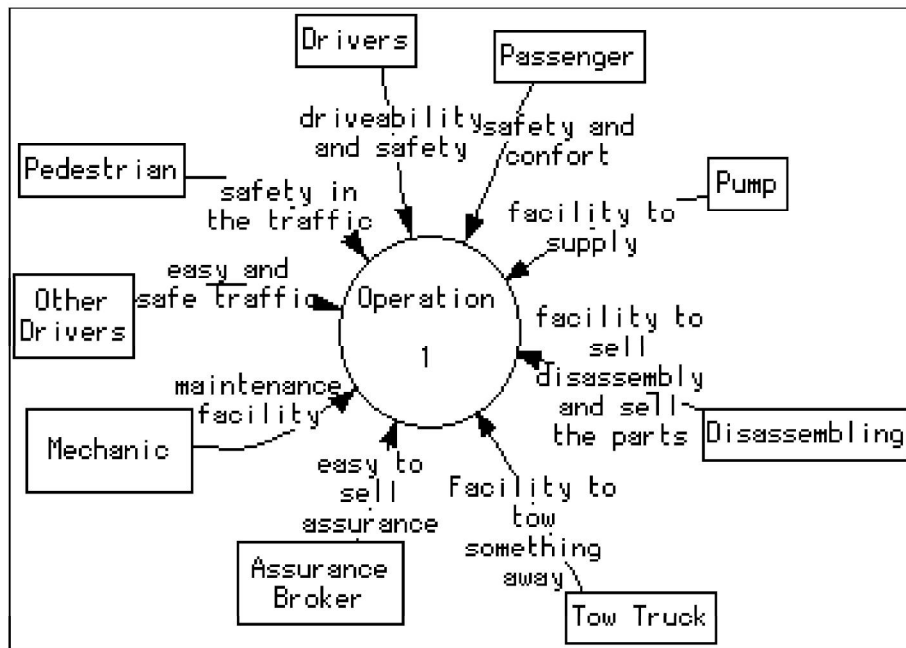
Drivers

Passenger

driveability and safety

safety and confort

Pedestrian

safety in the traffic

Pump

facility to supply

Other Drivers

easy and safe traffic

Operation

1

facility to sell

disassembly and sell the parts

Disassembling

maintenance facility

Mechanic

easy to sell assurance

Facility to tow something away

Assurance Broker

Tow Truck